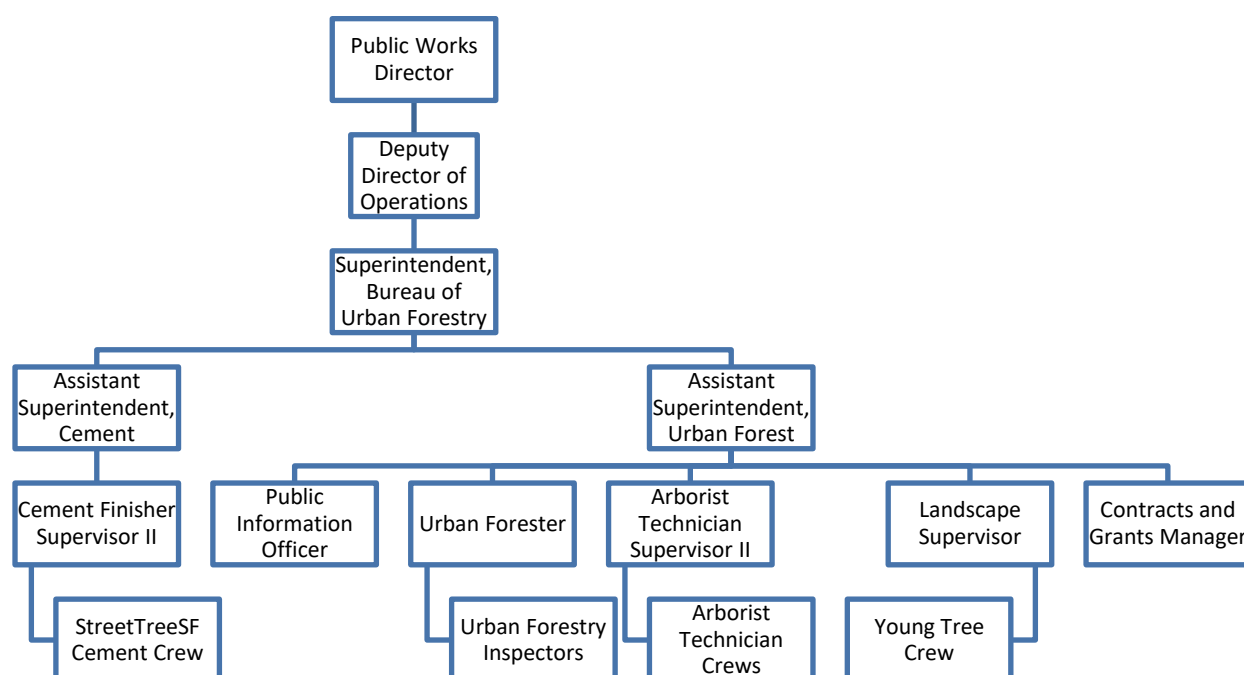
Public Works Director

Deputy Director of Operations

Superintendent, Bureau of Urban Forestry

Assistant Superintendent, Cement

Assistant Superintendent, Urban Forest

Cement Finisher Supervisor II

StreetTreeSF Cement Crew

Public Information Officer

Urban Forester

Urban Forestry Inspectors

Arborist Technician Supervisor II

Arborist Technician Crews

Landscape Supervisor

Young Tree Crew

Contracts and Grants Manager